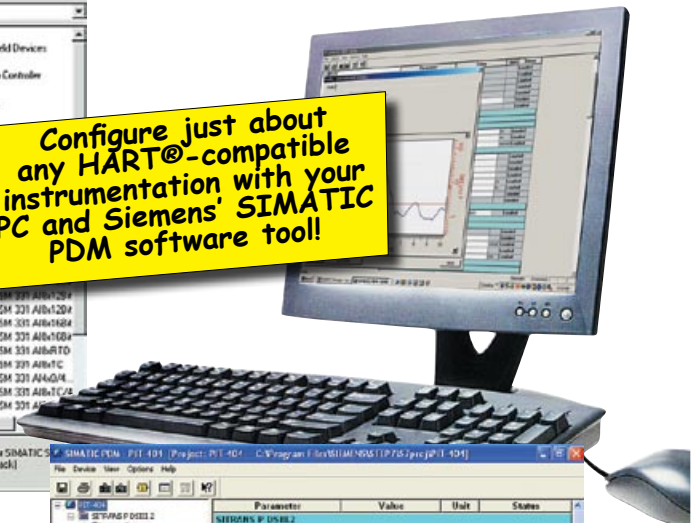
eld Devices

Controller

Configure just about any HART®-compatible instrumentation with your PC and Siemens' SIMATIC PDM software tool!

SM 331 AI8x12Bit
SM 331 AI8x12Bit
SM 331 AI8x16Bit
SM 331 AI8x16Bit
SM 331 AI8xRTD
SM 331 AI8xTC
SM 331 AI4x0/4...
SM 331 AI8xTC/4...
SM 331 AI...

SIMATIC S...
ack)

SIMATIC PDM - PIT-404 [Project: PIT-404 C:\Program Files\SIEMENS\STEP7\S7proj\PIT 404]
File Device View Options Help

| Parameter | Value | Unit | Status |
|---|---|---|---|
| SITRANS P DSIII |  |  |  |

PIT-404
SITRANS P DSIII 2